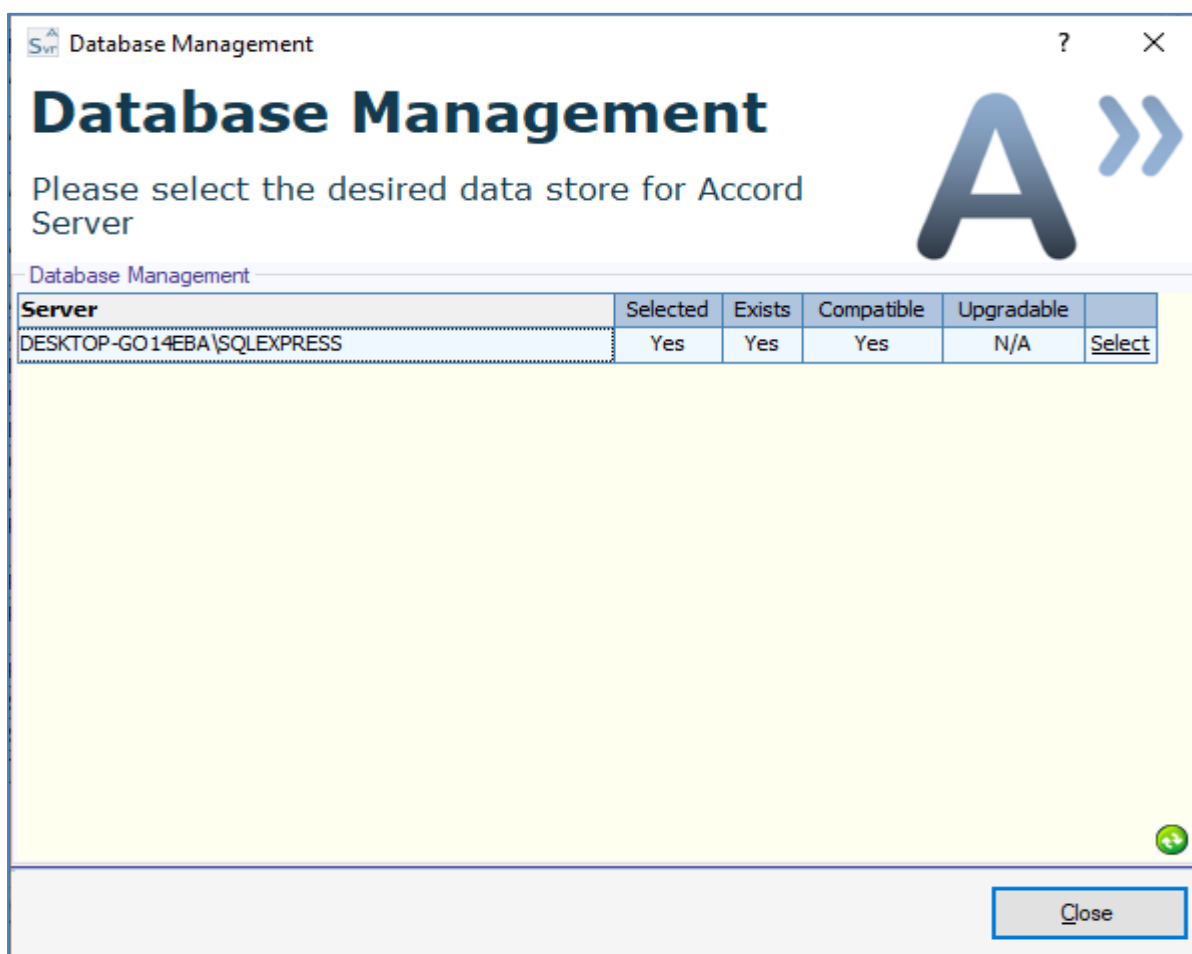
Svr Database Management

?

Database Management

Please select the desired data store for Accord Server

Database Management

| Server | Selected | Exists | Compatible | Upgradable | |
|---|---|---|---|---|---|
| DESKTOP-GO14EBA\SQLEXPRESS | Yes | Yes | Yes | N/A | Select |

Close